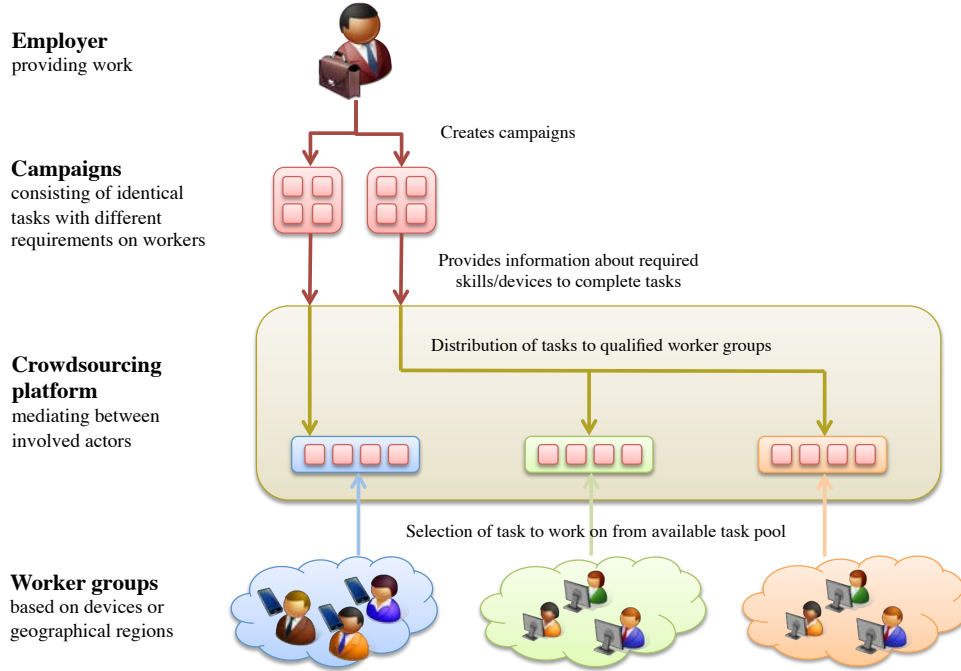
**Employer**
providing work

Creates campaigns

**Campaigns**
consisting of identical tasks with different requirements on workers

Provides information about required skills/devices to complete tasks

**Crowdsourcing platform**
mediating between involved actors

Distribution of tasks to qualified worker groups

Selection of task to work on from available task pool

**Worker groups**
based on devices or geographical regions